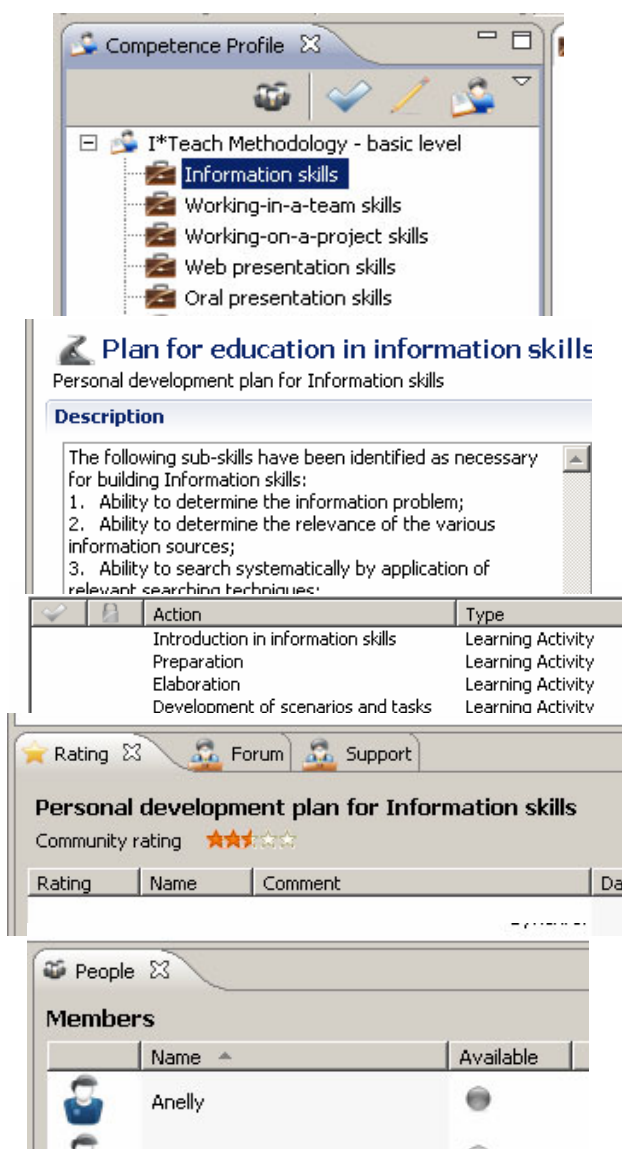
Competence Profile ☒

⊟ I*Teach Methodology - basic level
Information skills
Working-in-a-team skills
Working-on-a-project skills
Web presentation skills
Oral presentation skills

Plan for education in information skills
Personal development plan for Information skills

Description

The following sub-skills have been identified as necessary for building Information skills:
1. Ability to determine the information problem;
2. Ability to determine the relevance of the various information sources;
3. Ability to search systematically by application of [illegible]

| | | Action | Type |
|---|---|---|---|
| | | Introduction in information skills | Learning Activity |
| | | Preparation | Learning Activity |
| | | Elaboration | Learning Activity |
| | | Development of scenarios and tasks | Learning Activity |

Rating ☒ Forum Support

Personal development plan for Information skills
Community rating

| Rating | Name | Comment | Da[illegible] |
|---|---|---|---|

People ☒

Members

| | Name | Available |
|---|---|---|
| | Anelly | |